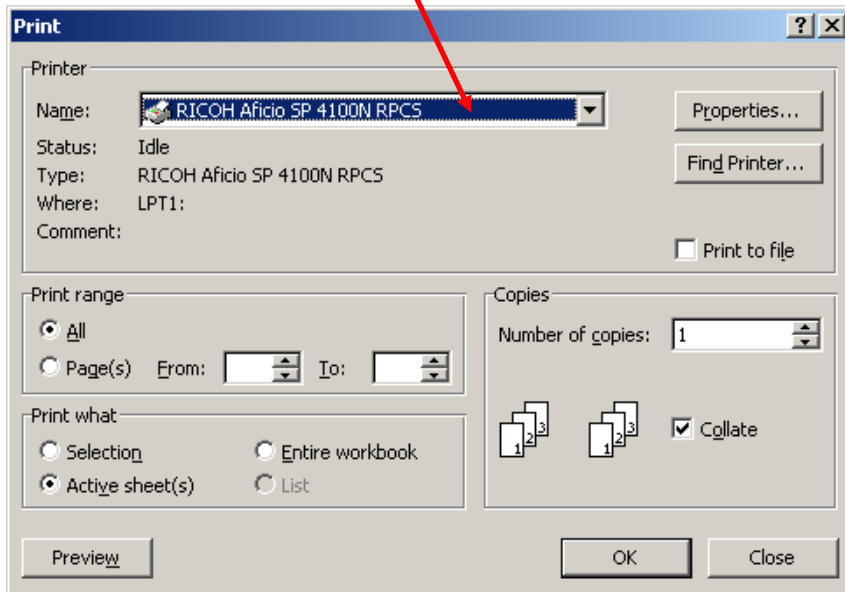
Print

?

Printer

Name: RICOH Aficio SP 4100N RPCS

Properties...

Status: Idle

Find Printer...

Type: RICOH Aficio SP 4100N RPCS

Where: LPT1:

Comment:

Print to file

Print range

All

Page(s) From: To:

Copies

Number of copies: 1

Print what

Selection

Entire workbook

Active sheet(s)

List

1 2 3

1 2 3

Collate

Preview

OK

Close